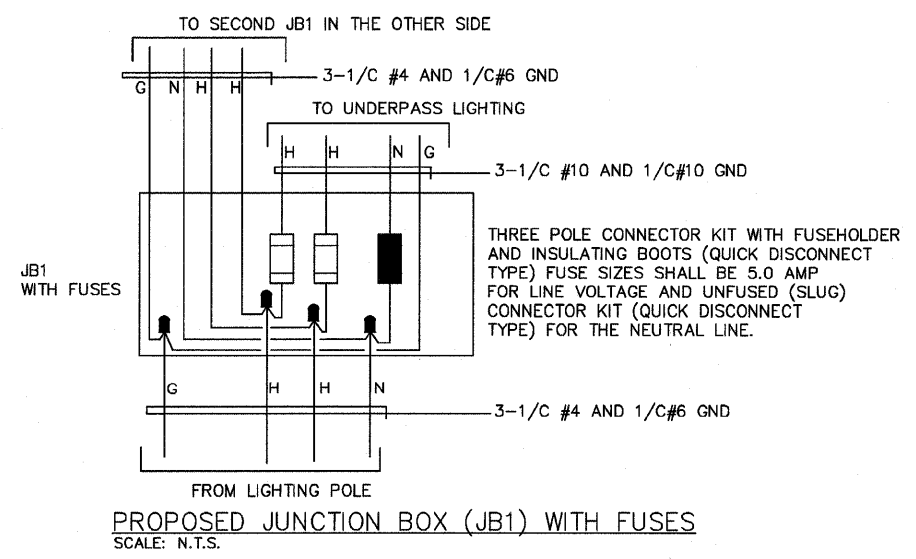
TO SECOND JB1 IN THE OTHER SIDE

G N H H

3-1/C #4 AND 1/C#6 GND

TO UNDERPASS LIGHTING

H H N G

3-1/C #10 AND 1/C#10 GND

JB1
WITH FUSES

THREE POLE CONNECTOR KIT WITH FUSEHOLDER AND INSULATING BOOTS (QUICK DISCONNECT TYPE) FUSE SIZES SHALL BE 5.0 AMP FOR LINE VOLTAGE AND UNFUSED (SLUG) CONNECTOR KIT (QUICK DISCONNECT TYPE) FOR THE NEUTRAL LINE.

G H H N

3-1/C #4 AND 1/C#6 GND

FROM LIGHTING POLE

PROPOSED JUNCTION BOX (JB1) WITH FUSES
SCALE: N.T.S.